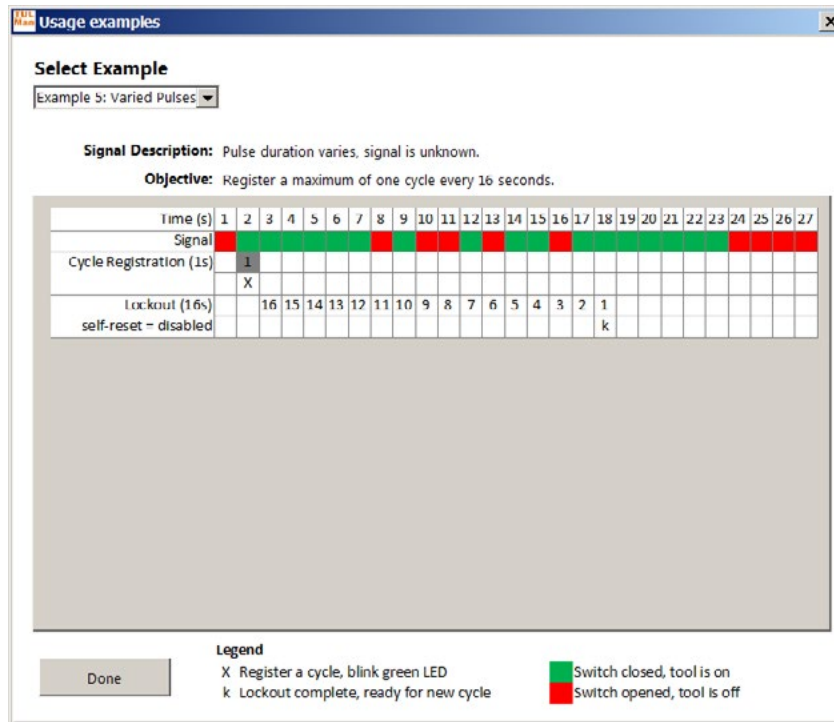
Usage examples

×

Select Example

Example 5: Varied Pulses

Signal Description: Pulse duration varies, signal is unknown.

Objective: Register a maximum of one cycle every 16 seconds.

| Time (s) | 1 | 2 | 3 | 4 | 5 | 6 | 7 | 8 | 9 | 10 | 11 | 12 | 13 | 14 | 15 | 16 | 17 | 18 | 19 | 20 | 21 | 22 | 23 | 24 | 25 | 26 | 27 |
|---|---|---|---|---|---|---|---|---|---|---|---|---|---|---|---|---|---|---|---|---|---|---|---|---|---|---|---|
| Signal | | | | | | | | | | | | | | | | | | | | | | | | | | | |
| Cycle Registration (1s) | | 1 | | | | | | | | | | | | | | | | | | | | | | | | | |
| | | X | | | | | | | | | | | | | | | | | | | | | | | | | |
| Lockout (16s) | | | 16 | 15 | 14 | 13 | 12 | 11 | 10 | 9 | 8 | 7 | 6 | 5 | 4 | 3 | 2 | 1 | | | | | | | | | |
| self-reset = disabled | | | | | | | | | | | | | | | | | | k | | | | | | | | | |

Done

Legend
X Register a cycle, blink green LED
k Lockout complete, ready for new cycle

Switch closed, tool is on
Switch opened, tool is off